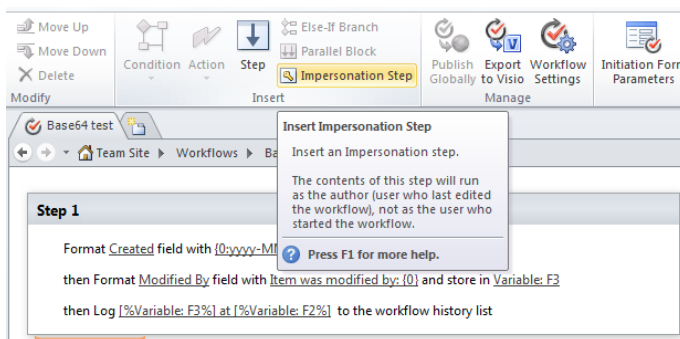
Move Up
Move Down
Delete
Modify

Condition Action Step
Else-If Branch
Parallel Block
Impersonation Step
Insert

Publish Globally
Export to Visio
Workflow Settings
Manage

Initiation Forr Parameters

Base64 test

Team Site ▸ Workflows ▸ Ba

Insert Impersonation Step

Insert an Impersonation step.

The contents of this step will run as the author (user who last edited the workflow), not as the user who started the workflow.

Press F1 for more help.

Step 1

Format Created field with {0:yyyy-MM

then Format Modified By field with Item was modified by: {0} and store in Variable: F3

then Log [%Variable: F3%] at [%Variable: F2%] to the workflow history list